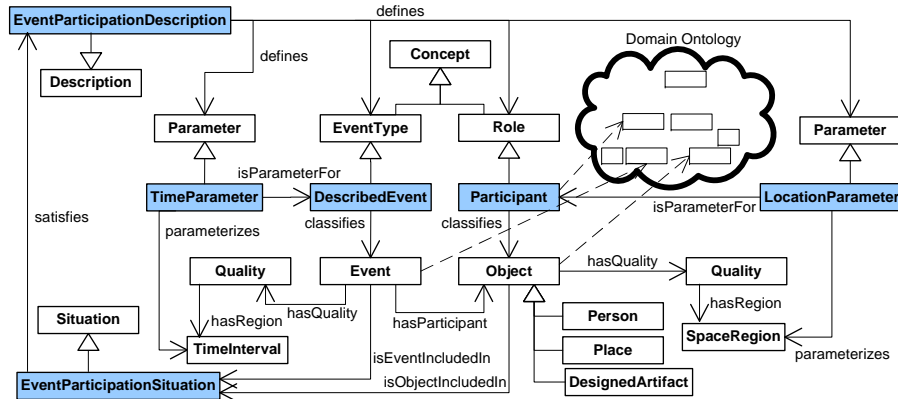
EventParticipationDescription
defines
Description
defines
Concept
Domain Ontology
Parameter
EventType
Role
Parameter
isParameterFor
TimeParameter
DescribedEvent
Participant
LocationParameter
isParameterFor
satisfies
parameterizes
classifies
classifies
Quality
Event
Object
hasQuality
Quality
hasRegion
hasQuality
hasRegion
Situation
TimeInterval
hasParticipant
Person
SpaceRegion
isEventIncludedIn
Place
parameterizes
EventParticipationSituation
isObjectIncludedIn
DesignedArtifact